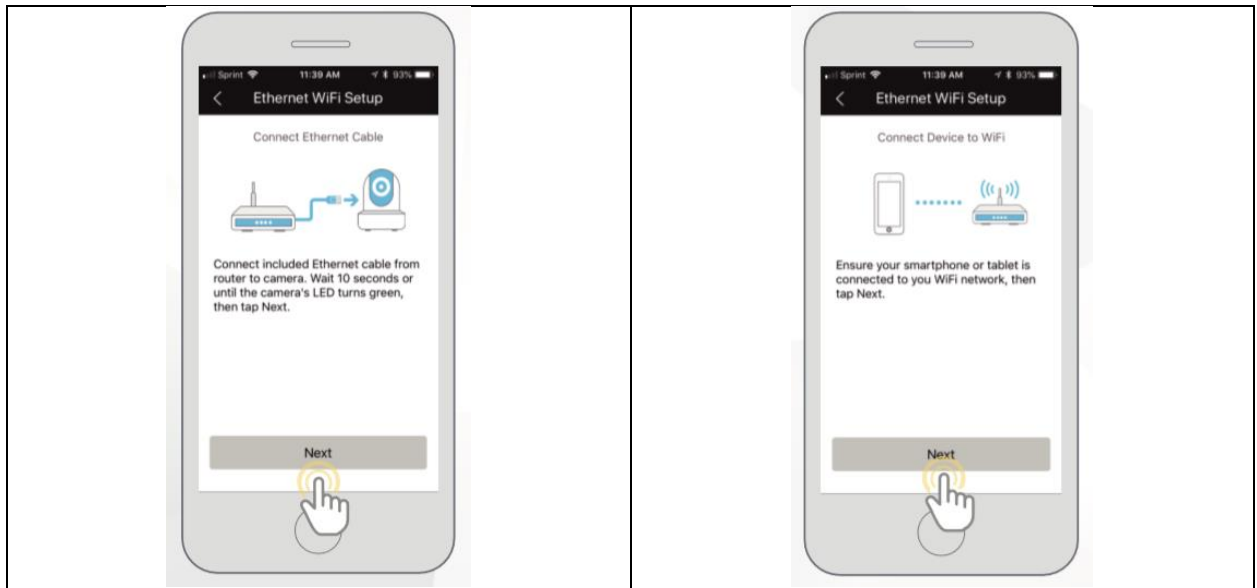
| Sprint 11:39 AM 93% <br> Ethernet WiFi Setup <br> Connect Ethernet Cable <br> Connect included Ethernet cable from router to camera. Wait 10 seconds or until the camera's LED turns green, then tap Next. <br> Next | Sprint 11:39 AM 93% <br> Ethernet WiFi Setup <br> Connect Device to WiFi <br> Ensure your smartphone or tablet is connected to you WiFi network, then tap Next. <br> Next |
|---|---|